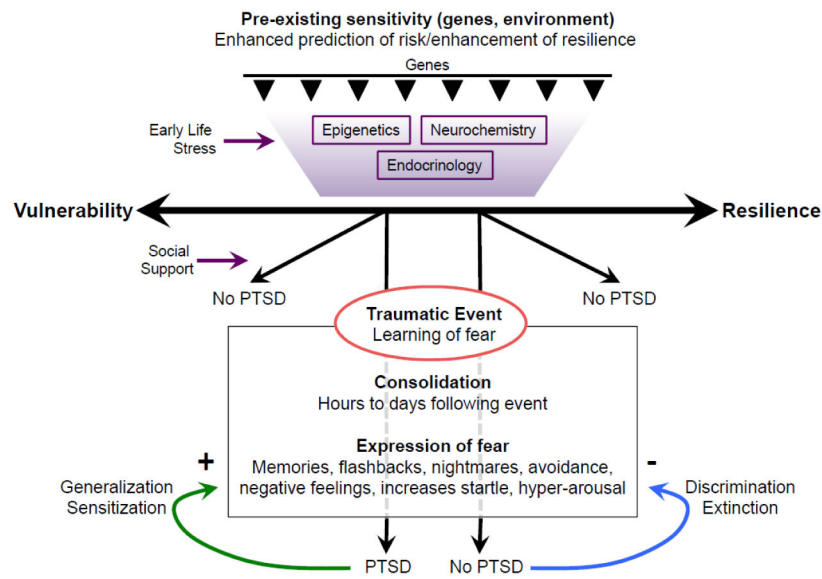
Pre-existing sensitivity (genes, environment)
Enhanced prediction of risk/enhancement of resilience

Genes

Early Life Stress

Epigenetics

Neurochemistry

Endocrinology

Vulnerability

Resilience

Social Support

No PTSD

No PTSD

Traumatic Event
Learning of fear

Consolidation
Hours to days following event

Expression of fear
Memories, flashbacks, nightmares, avoidance, negative feelings, increases startle, hyper-arousal

+

-

Generalization
Sensitization

Discrimination
Extinction

PTSD

No PTSD